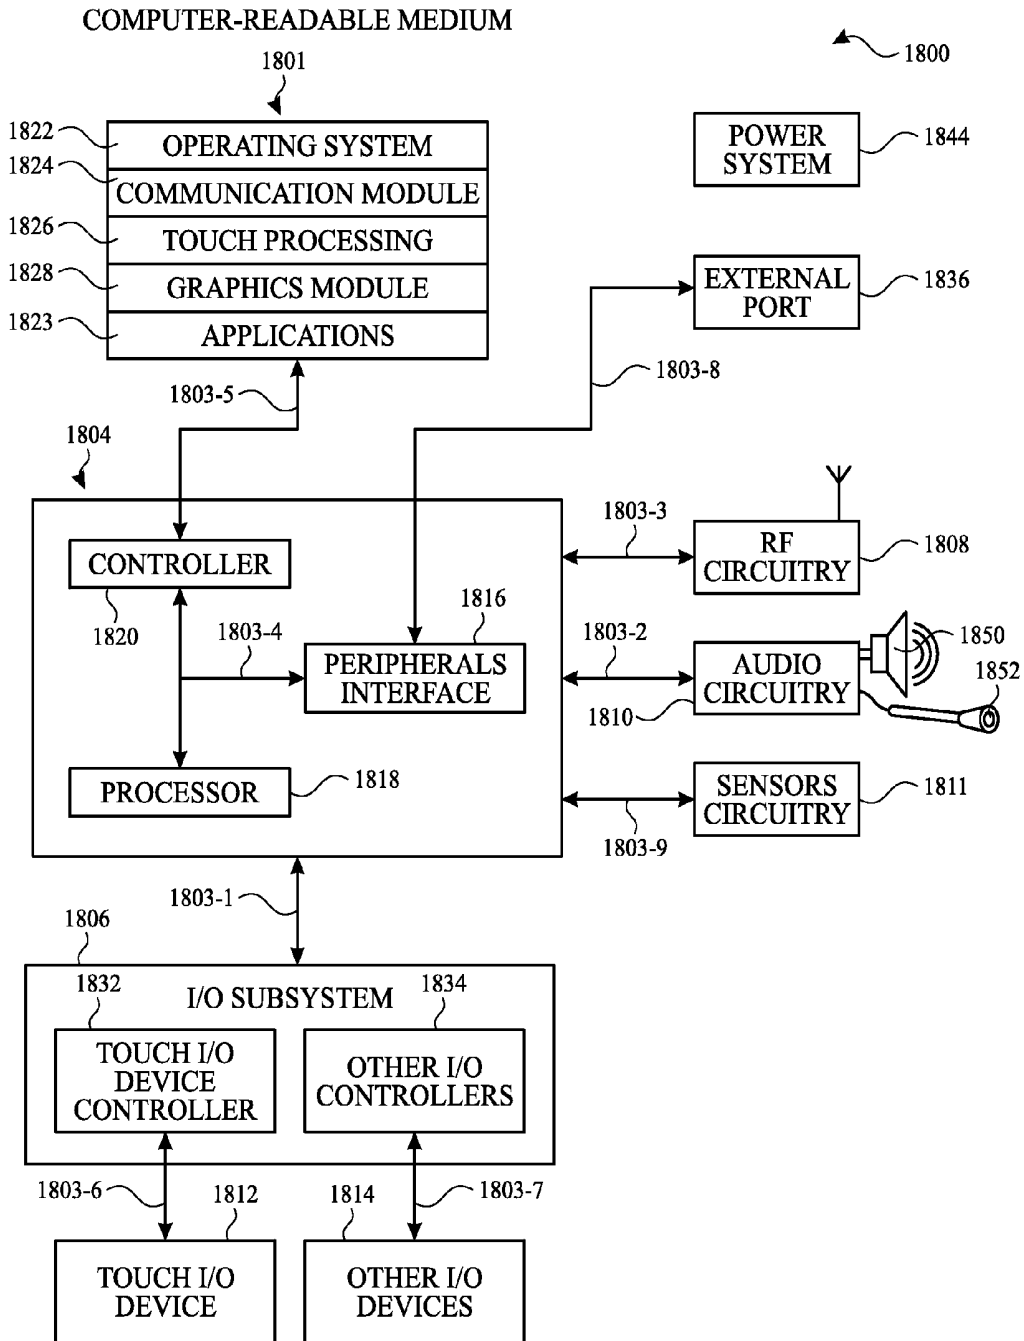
COMPUTER-READABLE MEDIUM

1800

1801

1822 OPERATING SYSTEM
1824 COMMUNICATION MODULE
1826 TOUCH PROCESSING
1828 GRAPHICS MODULE
1823 APPLICATIONS

POWER SYSTEM 1844

EXTERNAL PORT 1836

1803-8

1803-5

1804

1803-3

RF CIRCUITRY 1808

CONTROLLER

1820

1816

1803-4

PERIPHERALS INTERFACE

1803-2

AUDIO CIRCUITRY

1850

1852

1810

PROCESSOR 1818

SENSORS CIRCUITRY 1811

1803-9

1803-1

1806

1832

I/O SUBSYSTEM

1834

TOUCH I/O DEVICE CONTROLLER

OTHER I/O CONTROLLERS

1803-6

1812

1814

1803-7

TOUCH I/O DEVICE

OTHER I/O DEVICES